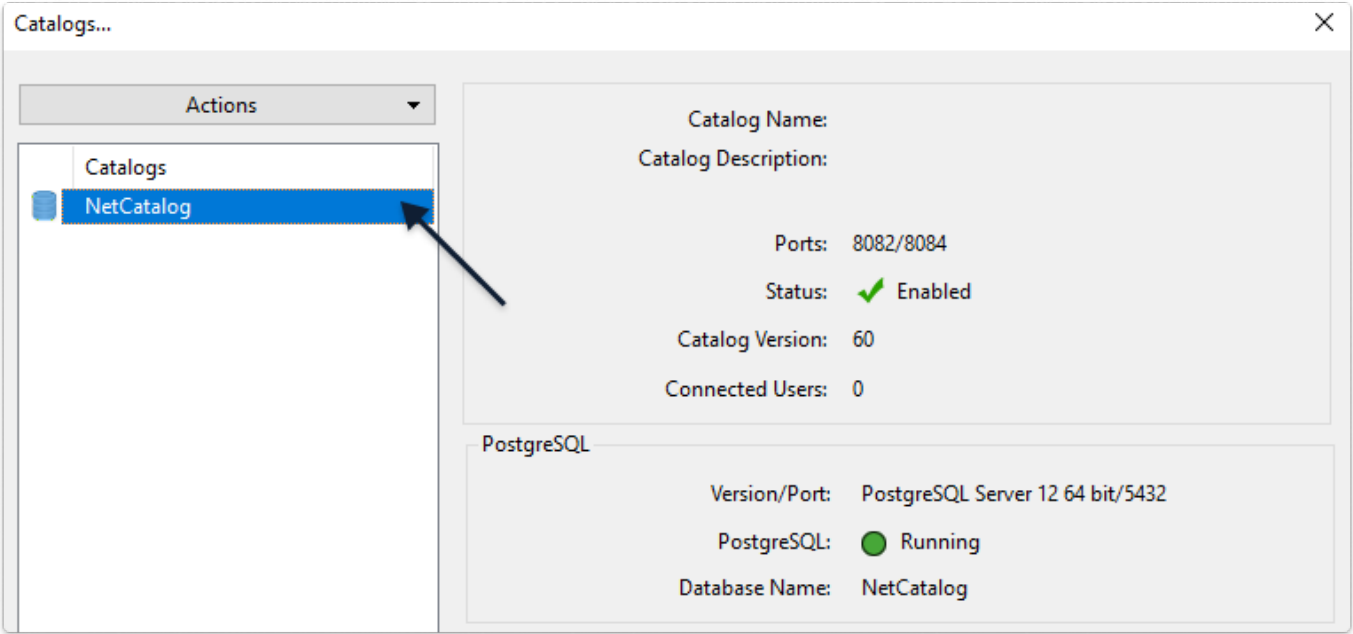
Catalogs...

Actions

Catalogs
NetCatalog

Catalog Name:
Catalog Description:

Ports: 8082/8084
Status: Enabled
Catalog Version: 60
Connected Users: 0

PostgreSQL
Version/Port: PostgreSQL Server 12 64 bit/5432
PostgreSQL: Running
Database Name: NetCatalog